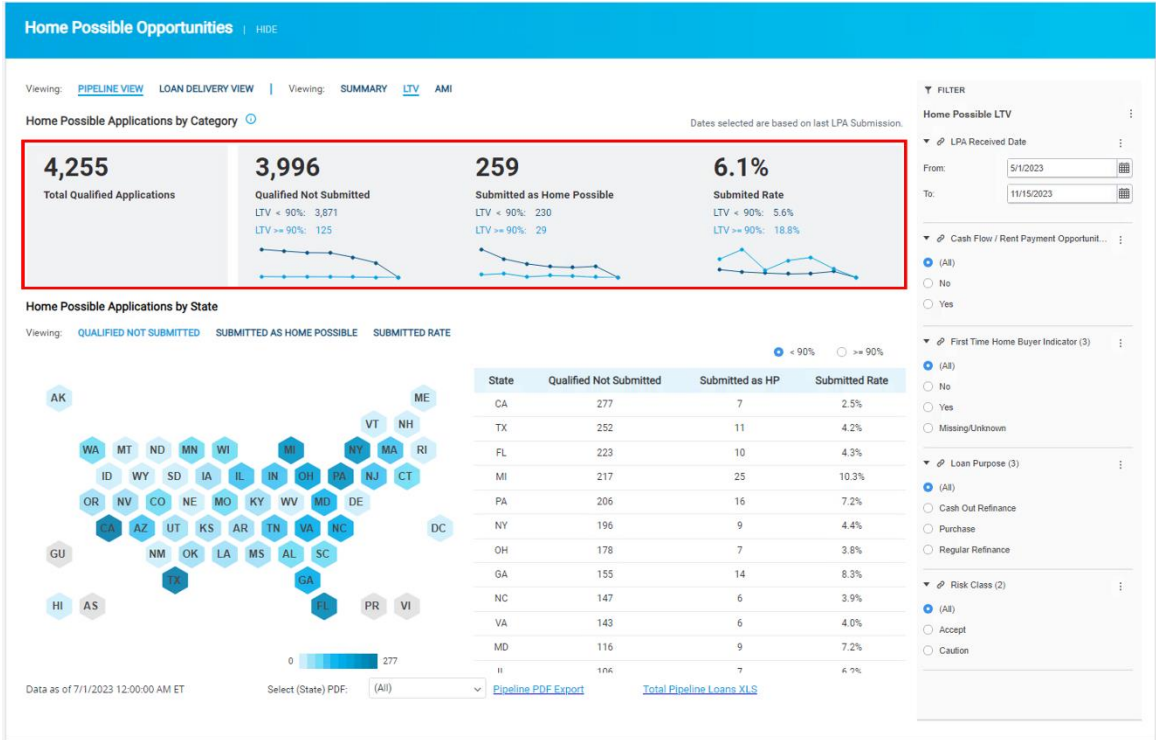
Home Possible Opportunities | HIDE

Viewing: PIPELINE VIEW LOAN DELIVERY VIEW | Viewing: SUMMARY LTV AMI

Home Possible Applications by Category

Dates selected are based on last LPA Submission.

4,255
Total Qualified Applications

3,996
Qualified Not Submitted
LTV < 90%: 3,871
LTV >= 90%: 125

259
Submitted as Home Possible
LTV < 90%: 230
LTV >= 90%: 29

6.1%
Submited Rate
LTV < 90%: 5.6%
LTV >= 90%: 18.8%

Home Possible Applications by State

Viewing: QUALIFIED NOT SUBMITTED SUBMITTED AS HOME POSSIBLE SUBMITTED RATE

< 90% >= 90%

AK ME VT NH WA MT ND MN WI MI NY MA RI ID WY SD IA IL IN OH PA NJ CT OR NV CO NE MO KY WV MD DE CA AZ UT KS AR TN VA NC DC GU NM OK LA MS AL SC TX GA HI AS FL PR VI

0 277

| State | Qualified Not Submitted | Submitted as HP | Submitted Rate |
|---|---|---|---|
| CA | 277 | 7 | 2.5% |
| TX | 252 | 11 | 4.2% |
| FL | 223 | 10 | 4.3% |
| MI | 217 | 25 | 10.3% |
| PA | 206 | 16 | 7.2% |
| NY | 196 | 9 | 4.4% |
| OH | 178 | 7 | 3.8% |
| GA | 155 | 14 | 8.3% |
| NC | 147 | 6 | 3.9% |
| VA | 143 | 6 | 4.0% |
| MD | 116 | 9 | 7.2% |
| IL | 106 | 7 | 6.2% |

Data as of 7/1/2023 12:00:00 AM ET Select (State) PDF: (All) Pipeline PDF Export Total Pipeline Loans XLS

FILTER
Home Possible LTV
LPA Received Date
From: 5/1/2023
To: 11/15/2023
Cash Flow / Rent Payment Opportunit...
(All)
No
Yes
First Time Home Buyer Indicator (3)
(All)
No
Yes
Missing/Unknown
Loan Purpose (3)
(All)
Cash Out Refinance
Purchase
Regular Refinance
Risk Class (2)
(All)
Accept
Caution